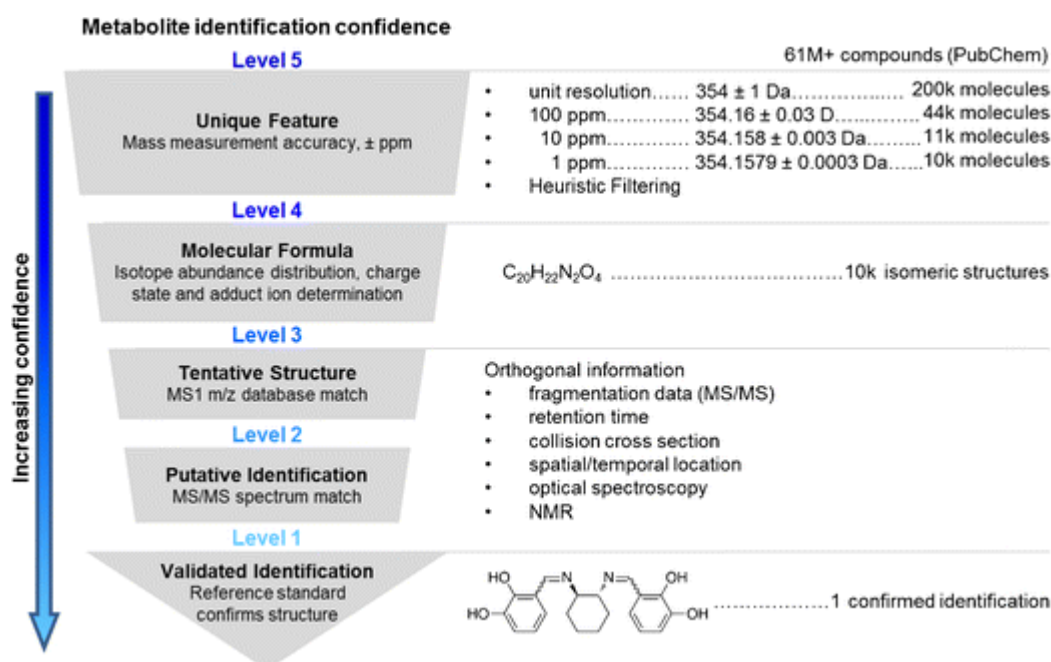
Metabolite identification confidence

Increasing confidence

Level 5

61M+ compounds (PubChem)

Unique Feature
Mass measurement accuracy, ± ppm

- unit resolution...... 354 ± 1 Da.................. 200k molecules
- 100 ppm............. 354.16 ± 0.03 D............44k molecules
- 10 ppm.............. 354.158 ± 0.003 Da..........11k molecules
- 1 ppm............. 354.1579 ± 0.0003 Da......10k molecules
- Heuristic Filtering

Level 4

Molecular Formula
Isotope abundance distribution, charge state and adduct ion determination

$C_{20}H_{22}N_2O_4$ ..........................................10k isomeric structures

Level 3

Tentative Structure
MS1 m/z database match

Orthogonal information
- fragmentation data (MS/MS)
- retention time
- collision cross section
- spatial/temporal location
- optical spectroscopy
- NMR

Level 2

Putative Identification
MS/MS spectrum match

Level 1

Validated Identification
Reference standard confirms structure

HO N N OH
HO OH
.................1 confirmed identification